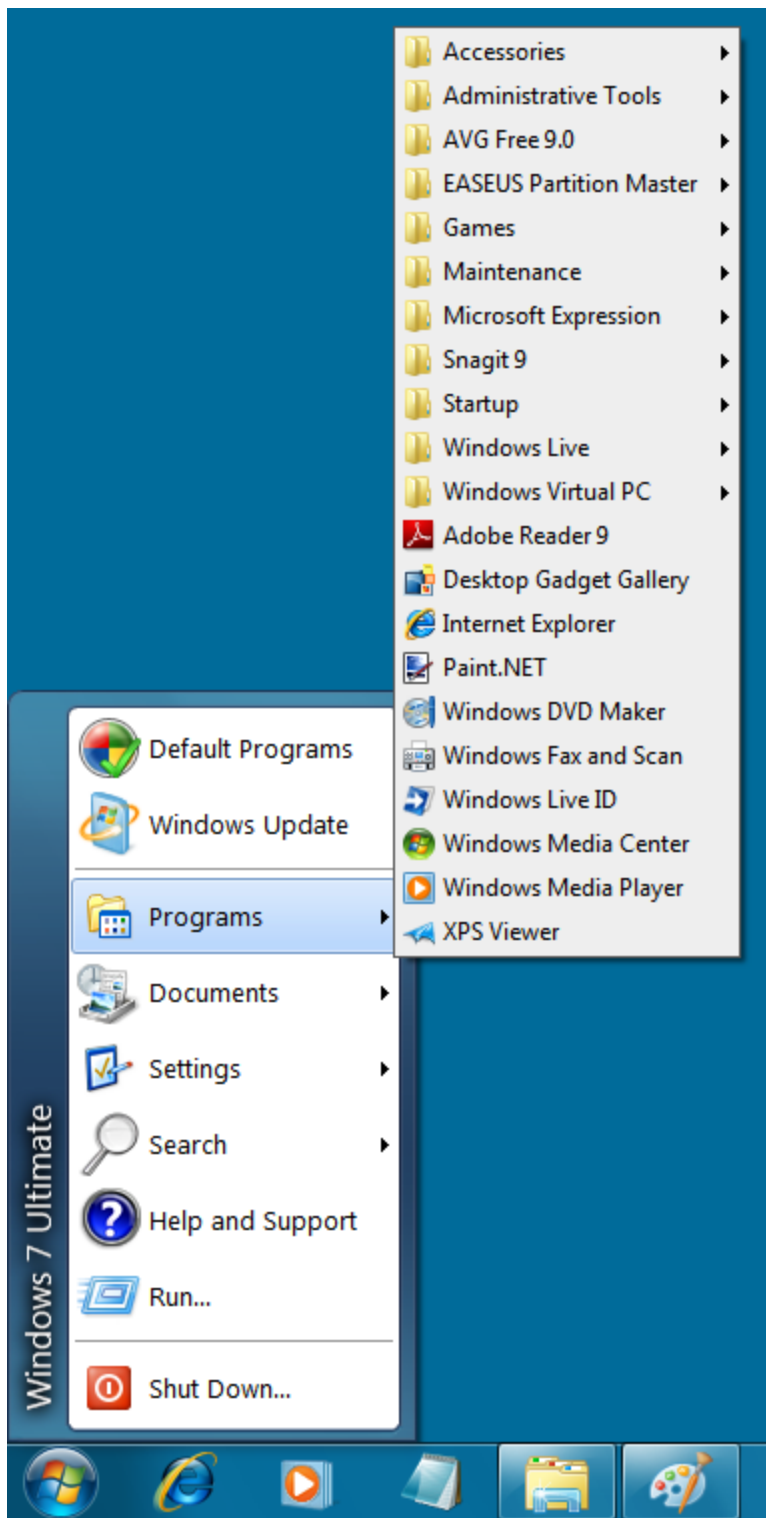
Accessories
Administrative Tools
AVG Free 9.0
EASEUS Partition Master
Games
Maintenance
Microsoft Expression
Snagit 9
Startup
Windows Live
Windows Virtual PC
Adobe Reader 9
Desktop Gadget Gallery
Internet Explorer
Paint.NET
Windows DVD Maker
Windows Fax and Scan
Windows Live ID
Windows Media Center
Windows Media Player
XPS Viewer

Default Programs
Windows Update
Programs
Documents
Settings
Search
Help and Support
Run...
Shut Down...

Windows 7 Ultimate